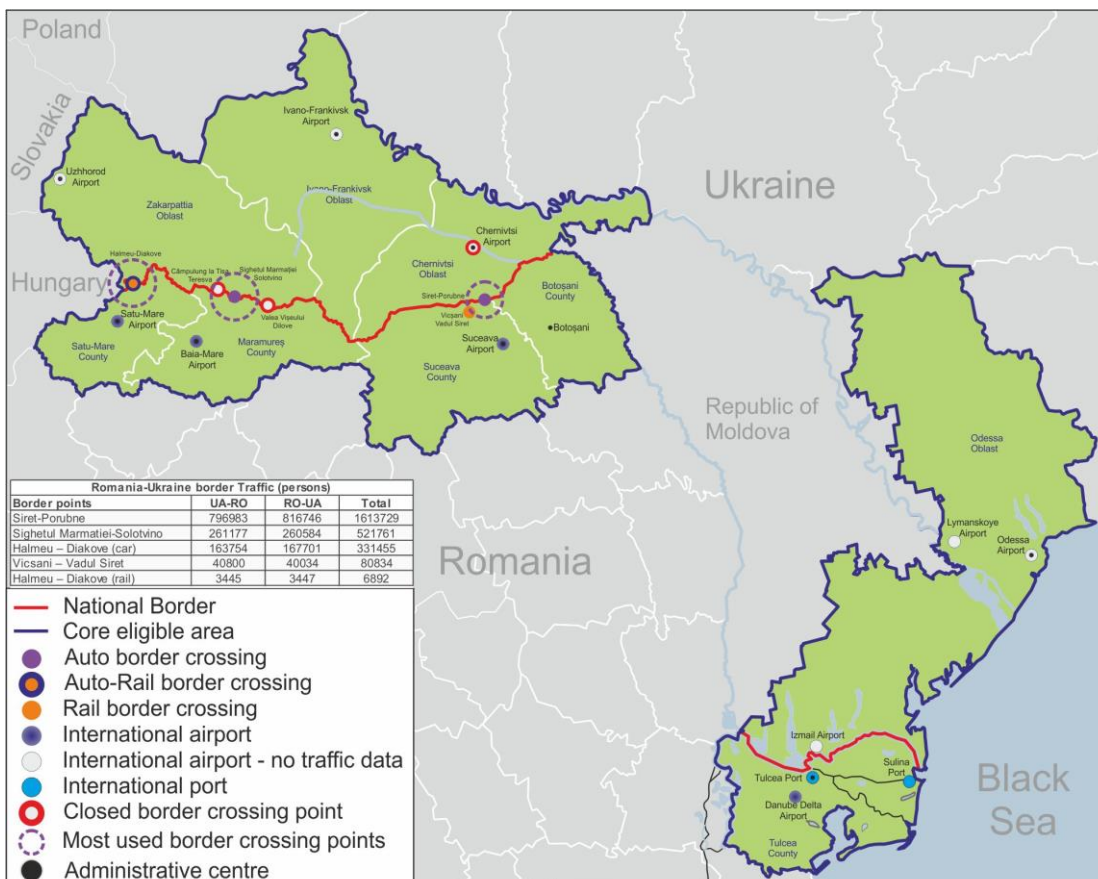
Poland

Slovakia

Ivano-Frankivsk Airport

Uzhhorod Airport

Zakarpattia Oblast

Ivano-Frankivsk Oblast

Ukraine

Chernivtsi Airport

Halmeu-Diakove

Câmpulung la Tisa Teresva

Sighetul Marmației Solotvino

Chernivtsi Oblast

Hungary

Siret-Porubne

Botoșani County

Satu-Mare Airport

Valea Vișeului Dilove

Vicșani Vadul Siret

Botoșani

Satu-Mare County

Baia-Mare Airport

Maramureș County

Suceava Airport

Suceava County

Republic of Moldova

Odessa Oblast

| Romania-Ukraine border Traffic (persons) | | | |
|---|---|---|---|
| Border points | UA-RO | RO-UA | Total |
| Siret-Porubne | 796983 | 816746 | 1613729 |
| Sighetul Marmatiei-Solotvino | 261177 | 260584 | 521761 |
| Halmeu – Diakove (car) | 163754 | 167701 | 331455 |
| Vicsani – Vadul Siret | 40800 | 40034 | 80834 |
| Halmeu – Diakove (rail) | 3445 | 3447 | 6892 |

Romania

Lymanskoye Airport

Odessa Airport

National Border
Core eligible area
Auto border crossing
Auto-Rail border crossing
Rail border crossing
International airport
International airport - no traffic data
International port
Closed border crossing point
Most used border crossing points
Administrative centre

Izmail Airport

Tulcea Port

Sulina Port

Danube Delta Airport

Tulcea County

Black Sea